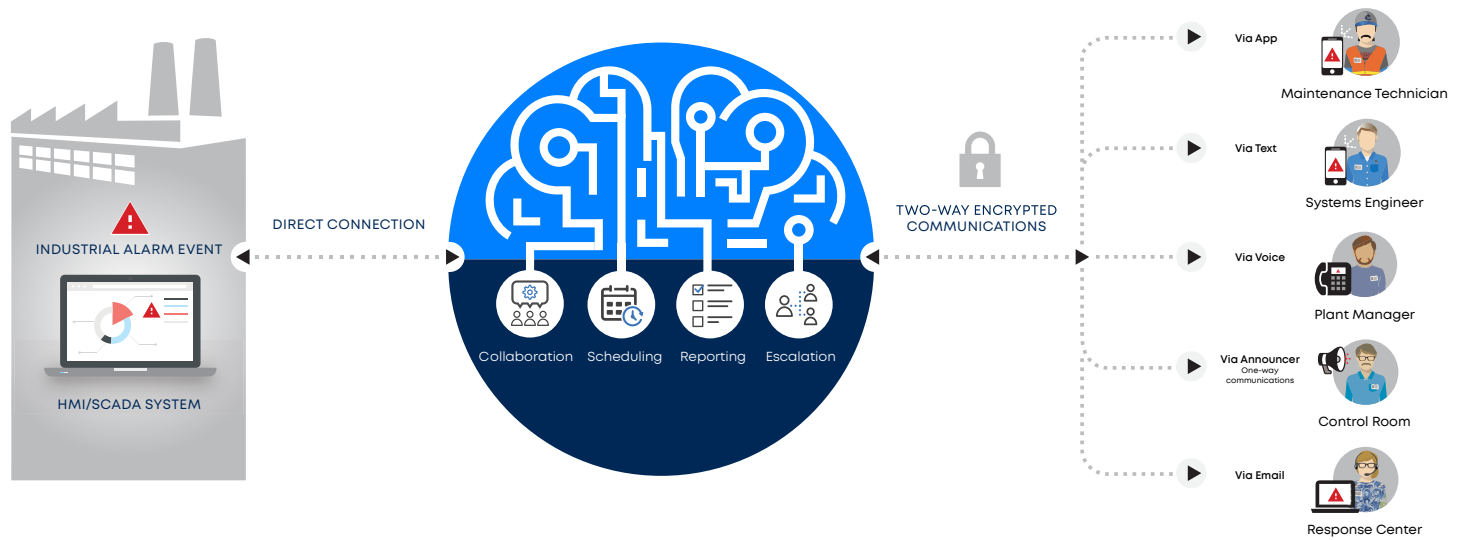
INDUSTRIAL ALARM EVENT

HMI/SCADA SYSTEM

DIRECT CONNECTION

Collaboration

Scheduling

Reporting

Escalation

TWO-WAY ENCRYPTED COMMUNICATIONS

Via App

Maintenance Technician

Via Text

Systems Engineer

Via Voice

Plant Manager

Via Announcer
One-way communications

Control Room

Via Email

Response Center